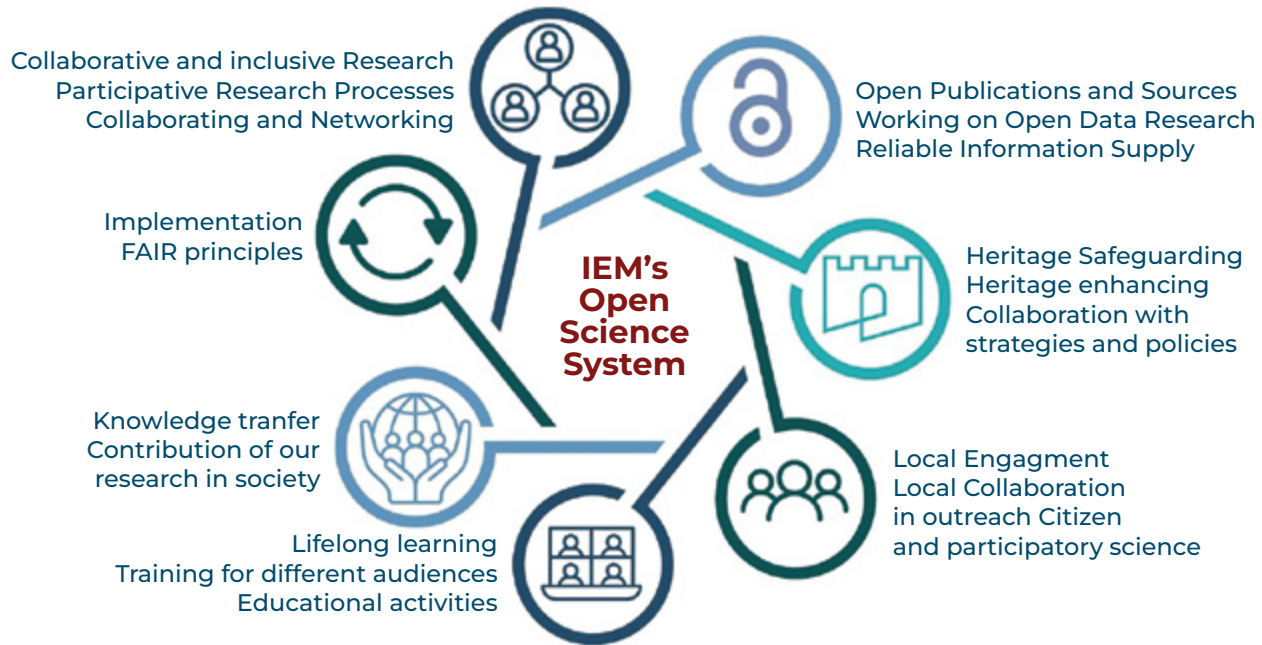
Collaborative and inclusive Research
Participative Research Processes
Collaborating and Networking

Open Publications and Sources
Working on Open Data Research
Reliable Information Supply

Implementation
FAIR principles

IEM's Open Science System

Heritage Safeguarding
Heritage enhancing
Collaboration with strategies and policies

Knowledge tranfer
Contribution of our research in society

Local Engagment
Local Collaboration
in outreach Citizen
and participatory science

Lifelong learning
Training for different audiences
Educational activities